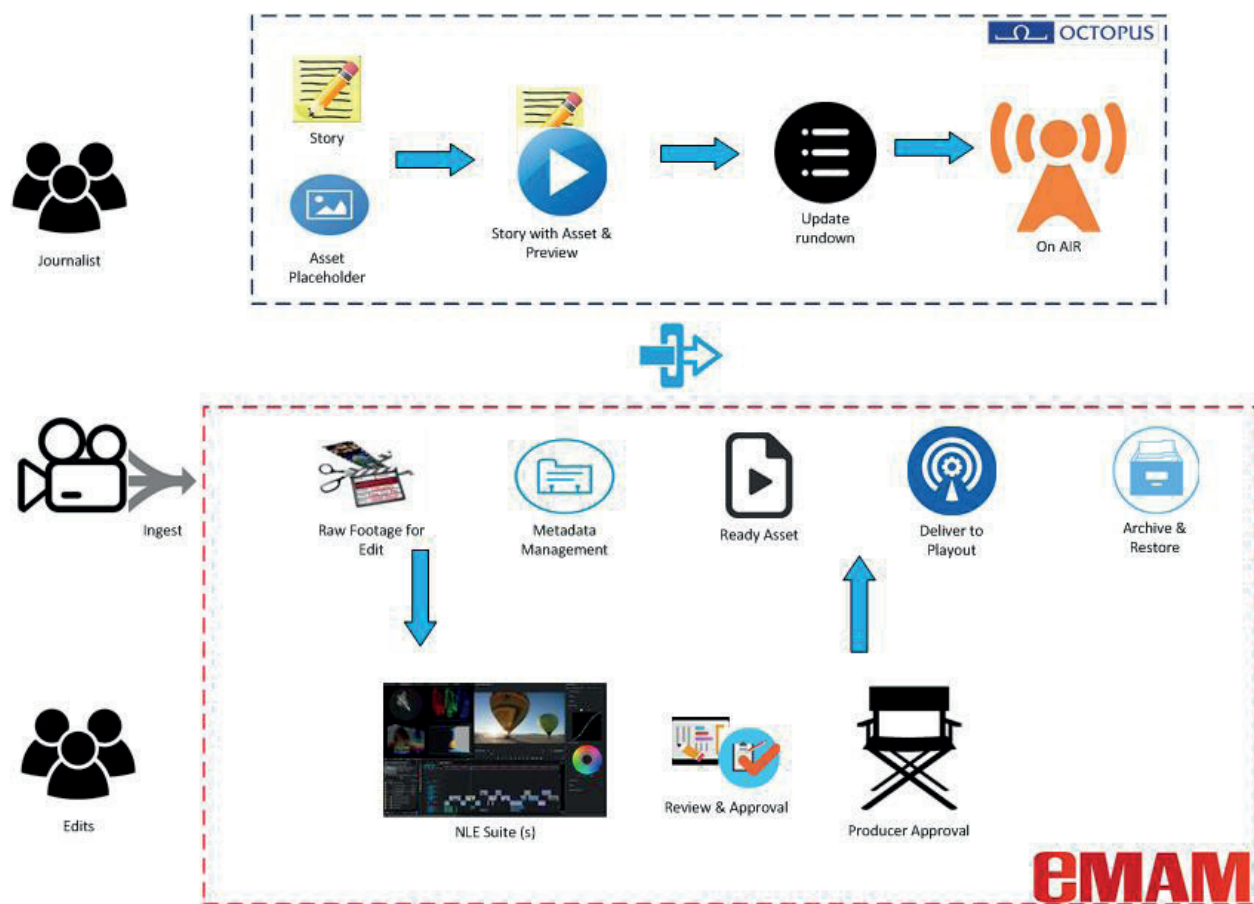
OCTOPUS

Journalist

Story

Asset Placeholder

Story with Asset & Preview

Update rundown

On AIR

Ingest

Raw Footage for Edit

Metadata Management

Ready Asset

Deliver to Playout

Archive & Restore

Edits

NLE Suite (s)

Review & Approval

Producer Approval

eMAM